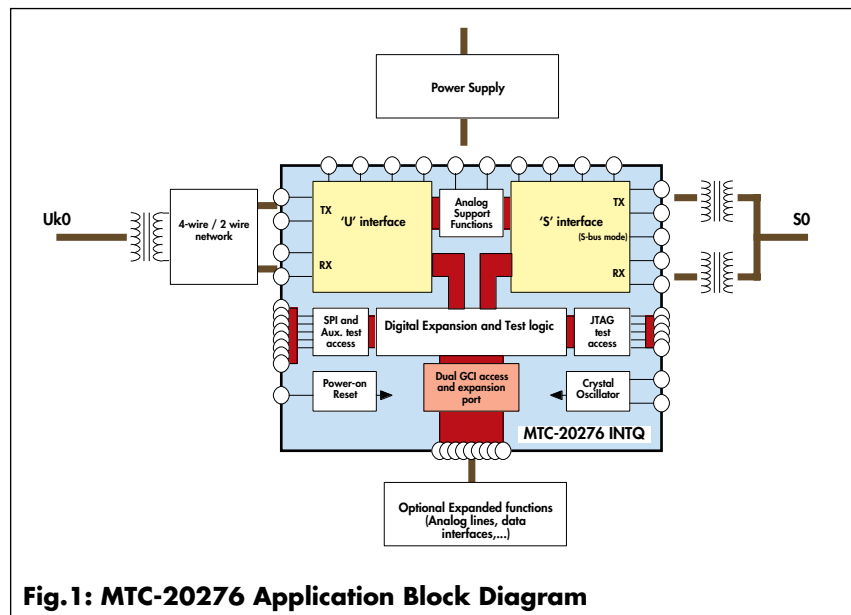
Power Supply

Uk0

4-wire / 2 wire network

TX

RX

'U' interface

Analog Support Functions

'S' interface

(S-bus mode)

TX

RX

S0

SPI and Aux. test access

Digital Expansion and Test logic

JTAG test access

Power-on Reset

Dual GCI access and expansion port

Crystal Oscillator

MTC-20276 INTQ

Optional Expanded functions (Analog lines, data interfaces,...)

Fig.1: MTC-20276 Application Block Diagram